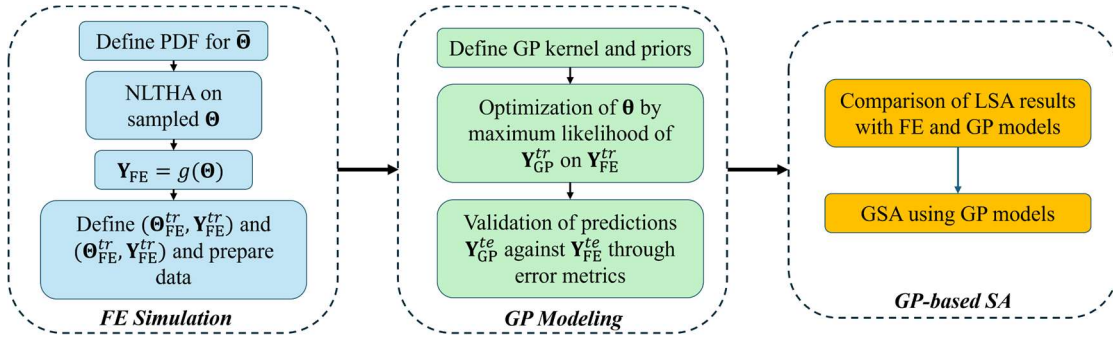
Define PDF for $\overline{\mathbf{\Theta}}$

NLTHA on sampled $\mathbf{\Theta}$

$\mathbf{Y}_{\mathrm{FE}} = g(\mathbf{\Theta})$

Define $(\mathbf{\Theta}_{\mathrm{FE}}^{tr}, \mathbf{Y}_{\mathrm{FE}}^{tr})$ and $(\mathbf{\Theta}_{\mathrm{FE}}^{tr}, \mathbf{Y}_{\mathrm{FE}}^{tr})$ and prepare data

FE Simulation

Define GP kernel and priors

Optimization of $\mathbf{\theta}$ by maximum likelihood of $\mathbf{Y}_{\mathrm{GP}}^{tr}$ on $\mathbf{Y}_{\mathrm{FE}}^{tr}$

Validation of predictions $\mathbf{Y}_{\mathrm{GP}}^{te}$ against $\mathbf{Y}_{\mathrm{FE}}^{te}$ through error metrics

GP Modeling

Comparison of LSA results with FE and GP models

GSA using GP models

GP-based SA